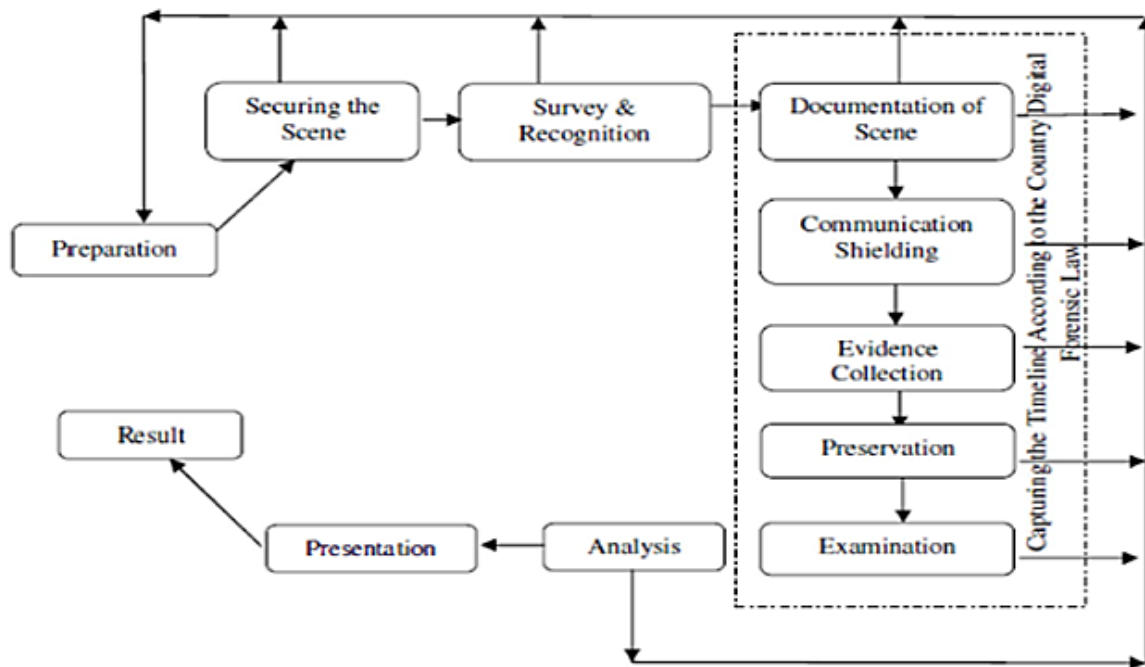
Securing the Scene

Survey & Recognition

Documentation of Scene

Preparation

Communication Shielding

Evidence Collection

Preservation

Examination

Result

Presentation

Analysis

Capturing the Timeline According to the Country Digital Forensic Law